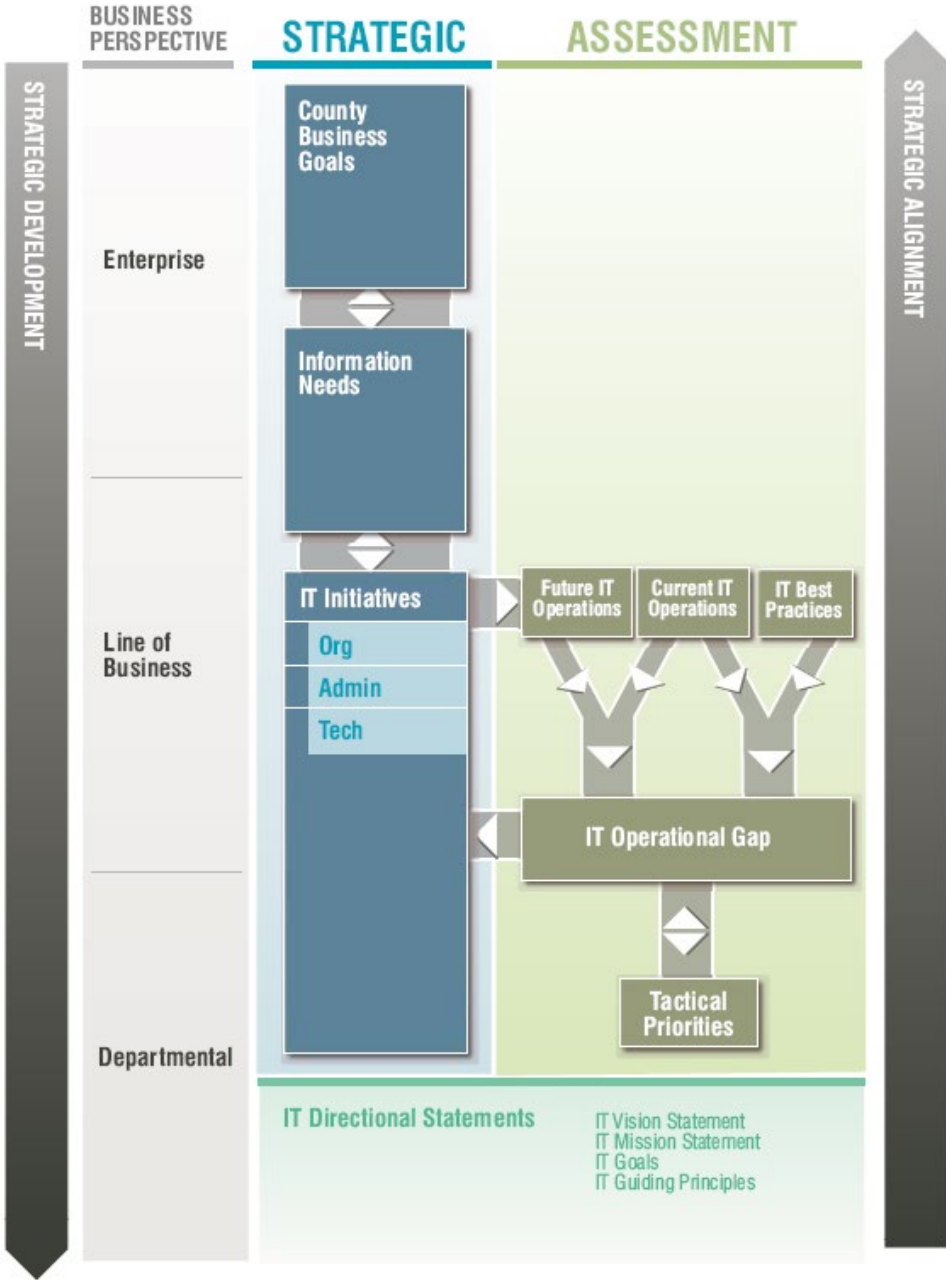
BUSINESS PERSPECTIVE

STRATEGIC

ASSESSMENT

STRATEGIC DEVELOPMENT

STRATEGIC ALIGNMENT

Enterprise

County Business Goals

Information Needs

Line of Business

IT Initiatives

Org

Admin

Tech

Future IT Operations

Current IT Operations

IT Best Practices

IT Operational Gap

Tactical Priorities

Departmental

IT Directional Statements

IT Vision Statement
IT Mission Statement
IT Goals
IT Guiding Principles